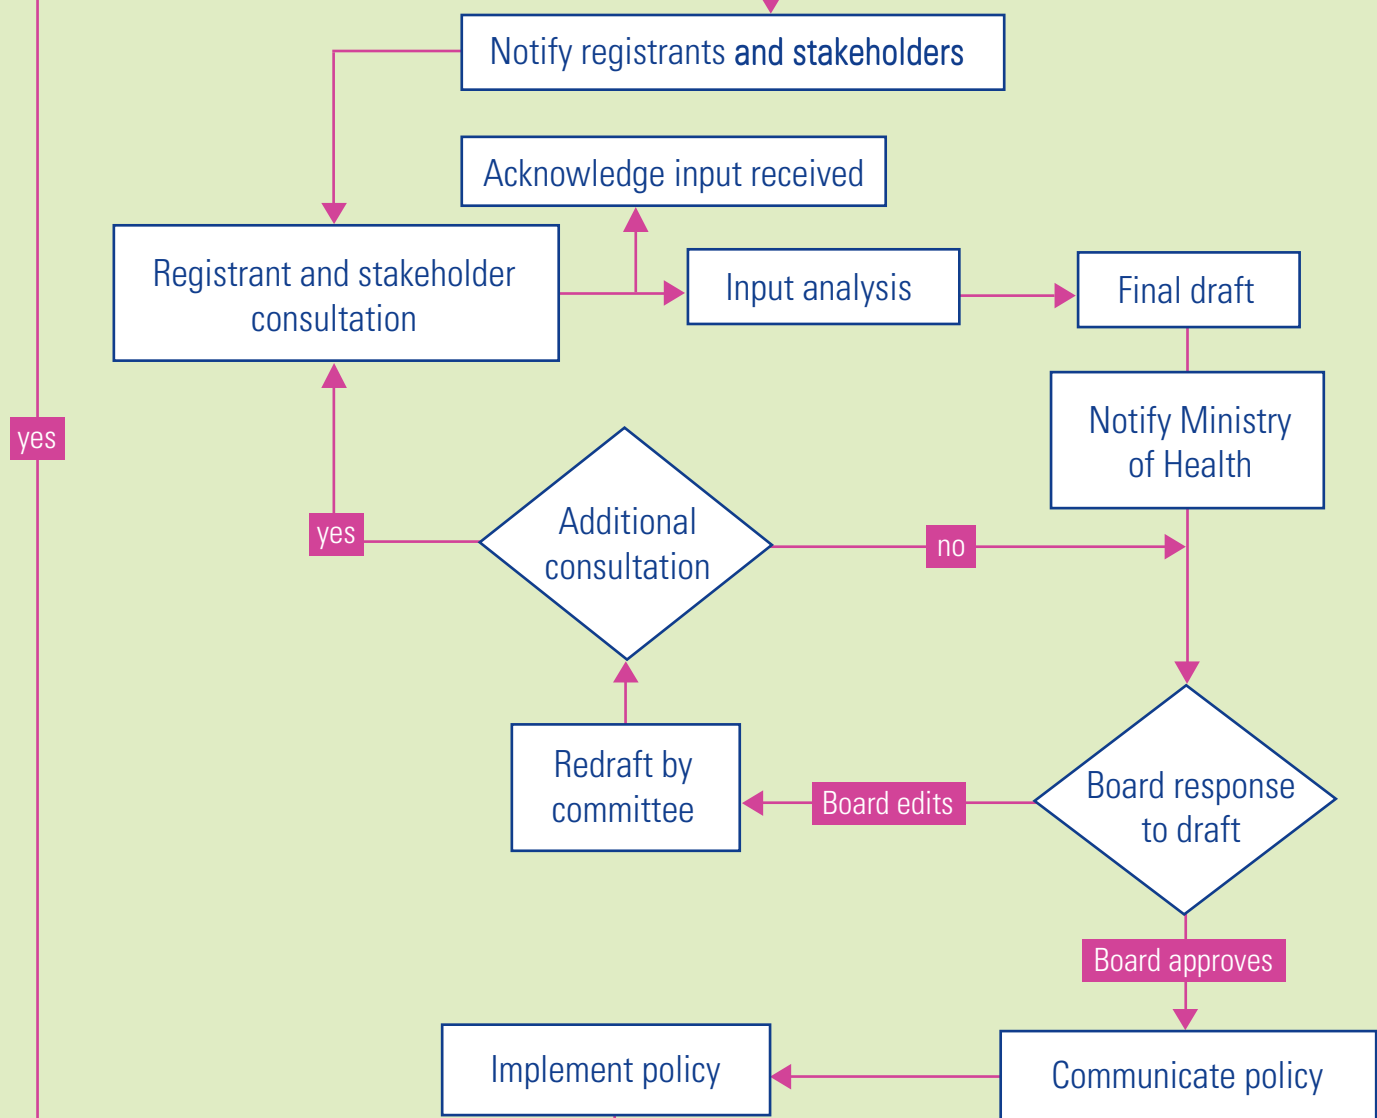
Notify registrants and stakeholders

Acknowledge input received

Registrant and stakeholder consultation

Input analysis

Final draft

yes

Notify Ministry of Health

yes

Additional consultation

no

Redraft by committee

Board edits

Board response to draft

Board approves

Implement policy

Communicate policy